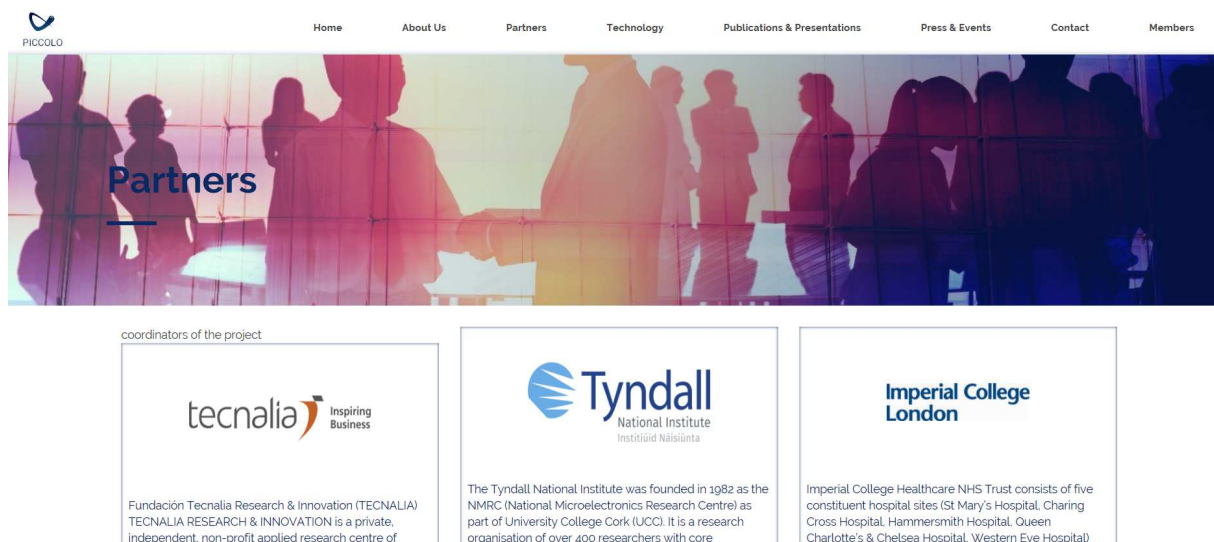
PICCOLO

Home About Us Partners Technology Publications & Presentations Press & Events Contact Members

Partners

coordinators of the project

tecnalia Inspiring Business

Fundación Tecnalia Research & Innovation (TECNALIA) TECNALIA RESEARCH & INNOVATION is a private, independent, non-profit applied research centre of

Tyndall National Institute Institiúid Náisiúnta

The Tyndall National Institute was founded in 1982 as the NMRC (National Microelectronics Research Centre) as part of University College Cork (UCC). It is a research organisation of over 400 researchers with core

Imperial College London

Imperial College Healthcare NHS Trust consists of five constituent hospital sites (St Mary's Hospital, Charing Cross Hospital, Hammersmith Hospital, Queen Charlotte's & Chelsea Hospital, Western Eye Hospital)